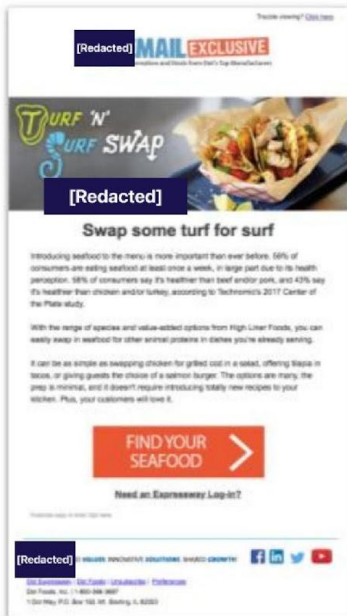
Trouble viewing? Click here

[Redacted] MAIL EXCLUSIVE

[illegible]

TURF 'N' SURF SWAP

[Redacted]

Swap some turf for surf

Introducing seafood to the menu is more important than ever before. 58% of consumers are eating seafood at least once a week, in large part due to its health perception. 58% of consumers say it's healthier than beef and/or pork, and 43% say it's healthier than chicken and/or turkey, according to Technomic's 2017 Center of the Plate study.

With the range of species and value-added options from High Liner Foods, you can easily swap in seafood for other animal proteins in dishes you're already serving.

It can be as simple as swapping chicken for grilled cod in a salad, offering tilapia in tacos, or giving guests the choice of a salmon burger. The options are many, the prep is minimal, and it doesn't require introducing totally new recipes to your kitchen. Plus, your customers will love it.

FIND YOUR SEAFOOD

Need an Espressway Log-in?

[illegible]

[Redacted] VALUES INNOVATIVE SOLUTIONS SHARED GROWTH

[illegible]

Dot Foods, Inc. | 1-800-366-3687

1 Dot Way, P.O. Box 192, Mt. Sterling, IL 62353